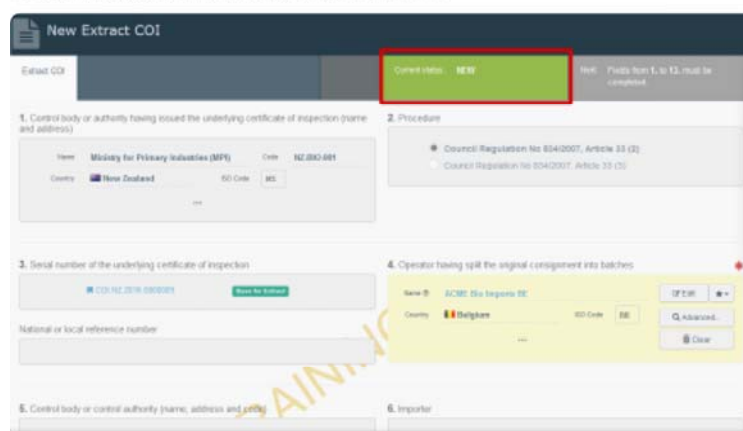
New Extract COI

Extract COI

Current status: NEW

Hint: Fields from 1. to 13. must be completed.

1. Control body or authority having issued the underlying certificate of inspection (name and address)

Name Ministry for Primary Industries (MPI) Code NZ-BIO-001

Country New Zealand ISO Code NZ

...

2. Procedure

Council Regulation No 834/2007, Article 33 (2)

Council Regulation No 834/2007, Article 33 (3)

3. Serial number of the underlying certificate of inspection

COI.NZ.2016.0000005 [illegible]

National or local reference number

4. Operator having split the original consignment into batches

Name ACME Bio Imports BE

Country Belgium ISO Code BE

...

Edit

Advanced...

Clear

5. Control body or control authority (name, address and code)

6. Importer

TRAINING